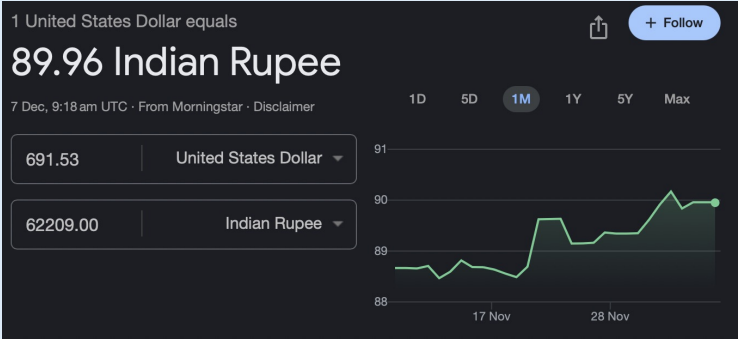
1 United States Dollar equals

89.96 Indian Rupee

7 Dec, 9:18 am UTC · From Morningstar · Disclaimer

+ Follow

1D 5D 1M 1Y 5Y Max

691.53 United States Dollar

62209.00 Indian Rupee

91
90
89
88

17 Nov 28 Nov